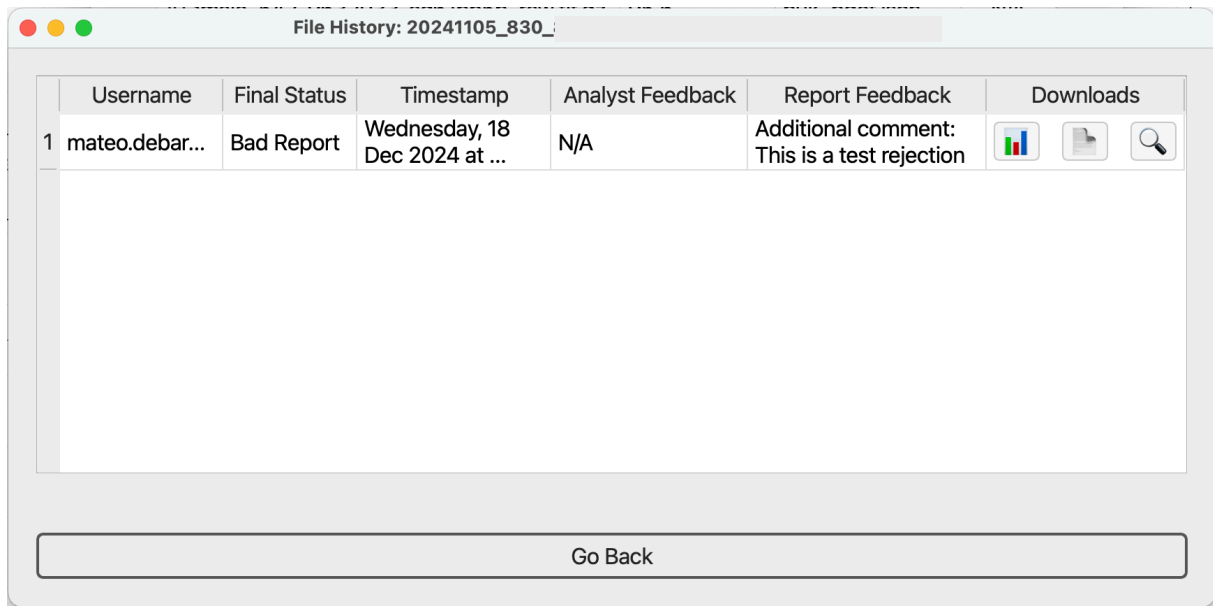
File History: 20241105_830_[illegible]

| | Username | Final Status | Timestamp | Analyst Feedback | Report Feedback | Downloads |
|---|---|---|---|---|---|---|
| 1 | mateo.debar... | Bad Report | Wednesday, 18 Dec 2024 at ... | N/A | Additional comment: This is a test rejection | |

Go Back